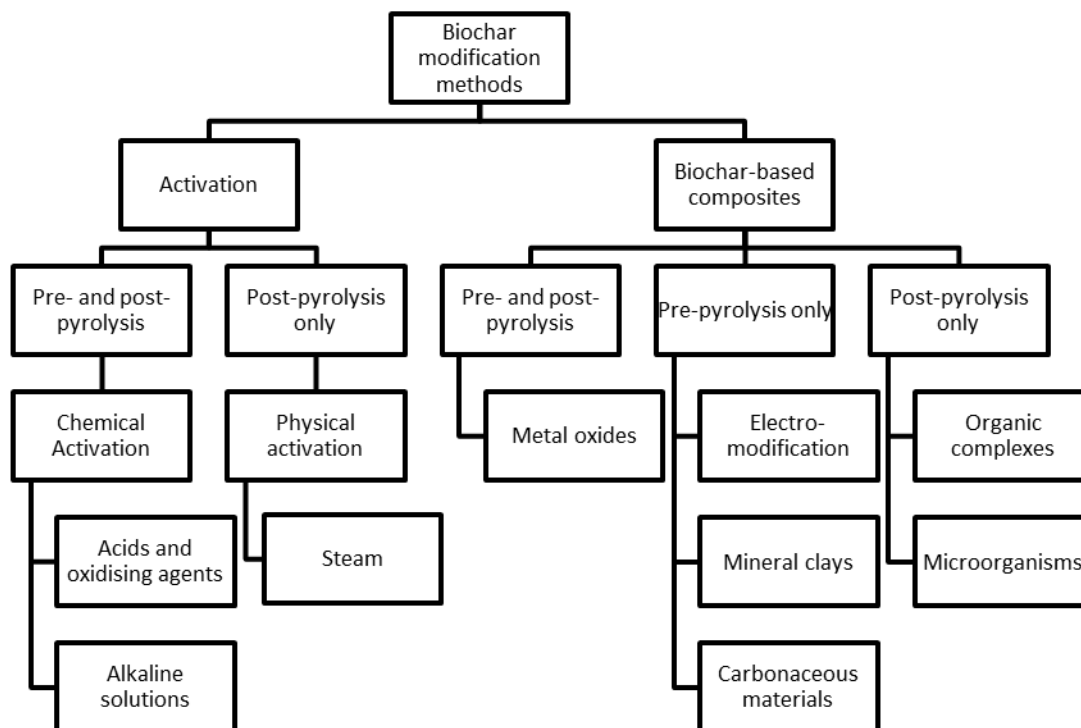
Biochar modification methods

Activation

Biochar-based composites

Pre- and post-pyrolysis

Post-pyrolysis only

Pre- and post-pyrolysis

Pre-pyrolysis only

Post-pyrolysis only

Chemical Activation

Physical activation

Metal oxides

Electro-modification

Organic complexes

Acids and oxidising agents

Steam

Mineral clays

Microorganisms

Alkaline solutions

Carbonaceous materials